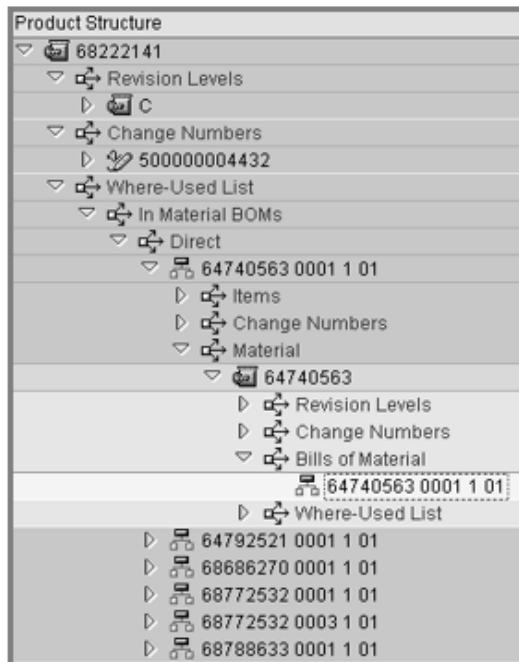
Product Structure
68222141
Revision Levels
C
Change Numbers
500000004432
Where-Used List
In Material BOMs
Direct
64740563 0001 1 01
Items
Change Numbers
Material
64740563
Revision Levels
Change Numbers
Bills of Material
64740563 0001 1 01
Where-Used List
64792521 0001 1 01
68686270 0001 1 01
68772532 0001 1 01
68772532 0003 1 01
68788633 0001 1 01